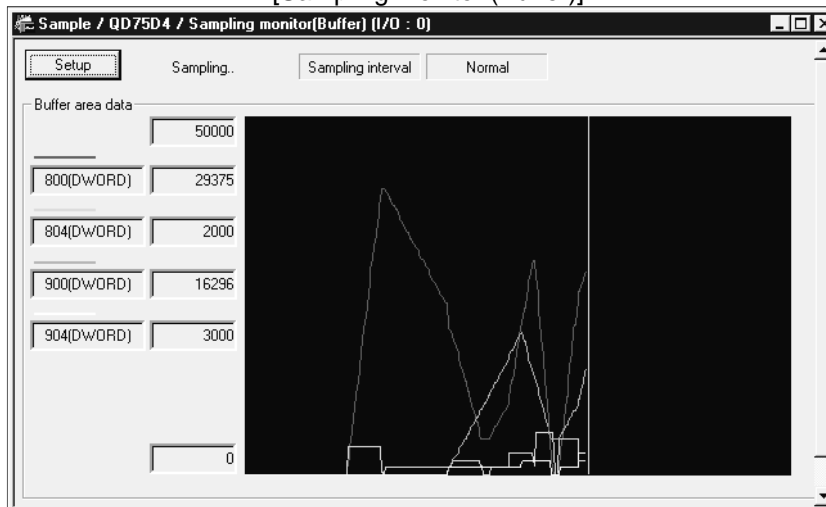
[Sampling monitor (Buffer)]

Sample / QD75D4 / Sampling monitor(Buffer) (I/O : 0)

Setup

Sampling..

Sampling interval

Normal

Buffer area data

50000

800(DWORD)

29375

804(DWORD)

2000

900(DWORD)

16296

904(DWORD)

3000

0